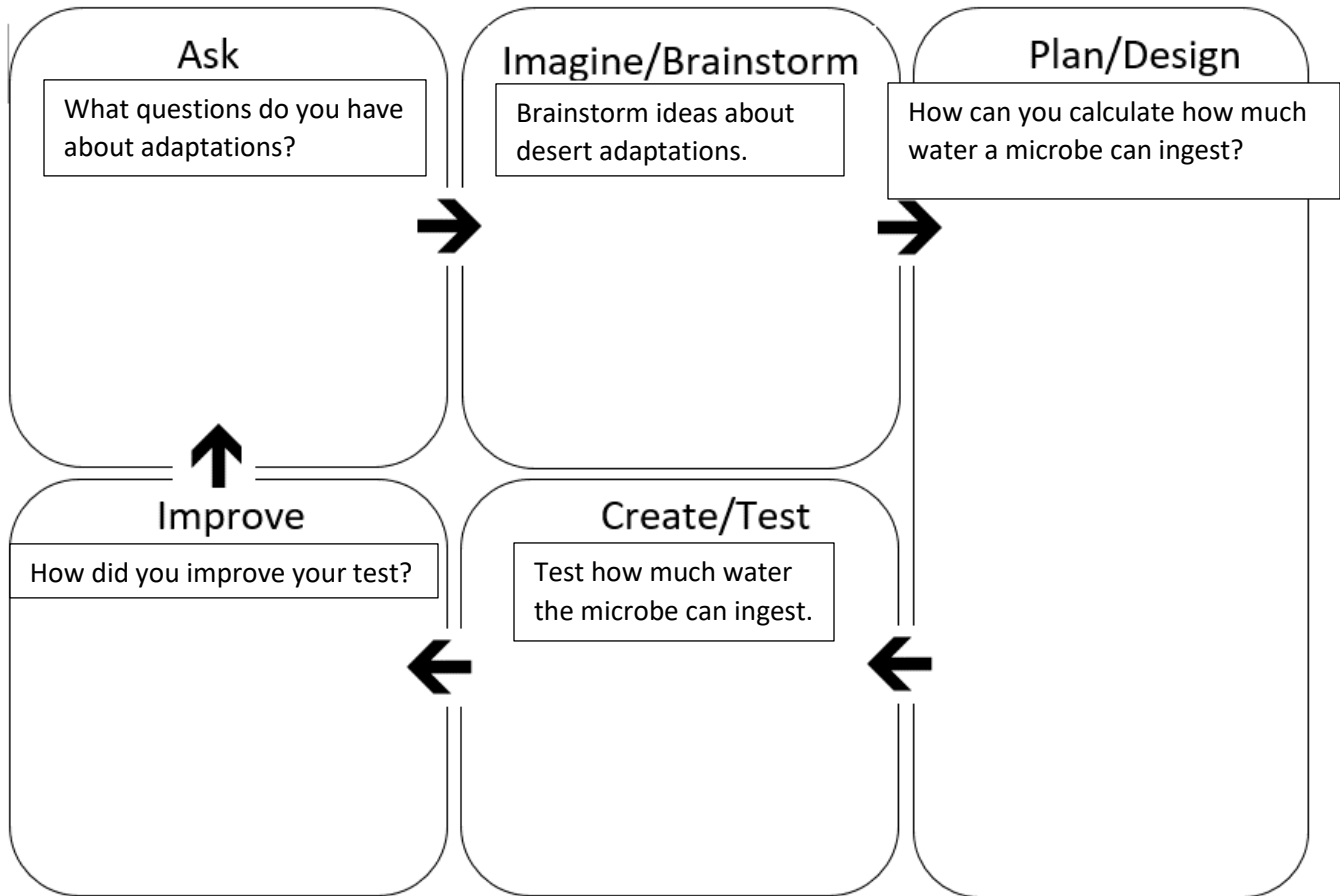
Ask

What questions do you have about adaptations?

Imagine/Brainstorm

Brainstorm ideas about desert adaptations.

Plan/Design

How can you calculate how much water a microbe can ingest?

Improve

How did you improve your test?

Create/Test

Test how much water the microbe can ingest.